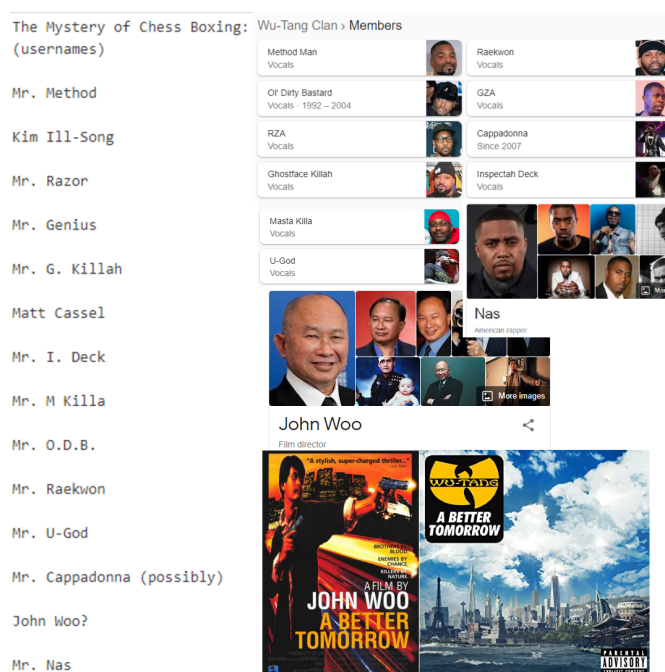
The Mystery of Chess Boxing: (usernames)

Mr. Method

Kim Ill-Song

Mr. Razor

Mr. Genius

Mr. G. Killah

Matt Cassel

Mr. I. Deck

Mr. M Killa

Mr. O.D.B.

Mr. Raekwon

Mr. U-God

Mr. Cappadonna (possibly)

John Woo?

Mr. Nas

Wu-Tang Clan › Members

Method Man
Vocals

Raekwon
Vocals

Ol' Dirty Bastard
Vocals · 1992 – 2004

GZA
Vocals

RZA
Vocals

Cappadonna
Since 2007

Ghostface Killah
Vocals

Inspectah Deck
Vocals

Masta Killa
Vocals

U-God
Vocals

Nas
American rapper

More images

John Woo
Film director

More images

"A stylish, super-charged thriller..."

BROTHERS BY BLOOD. ENEMIES BY CHANCE. KILLERS BY NATURE.

A FILM BY
JOHN WOO
A BETTER TOMORROW

WU-TANG
A BETTER TOMORROW

PARENTAL ADVISORY